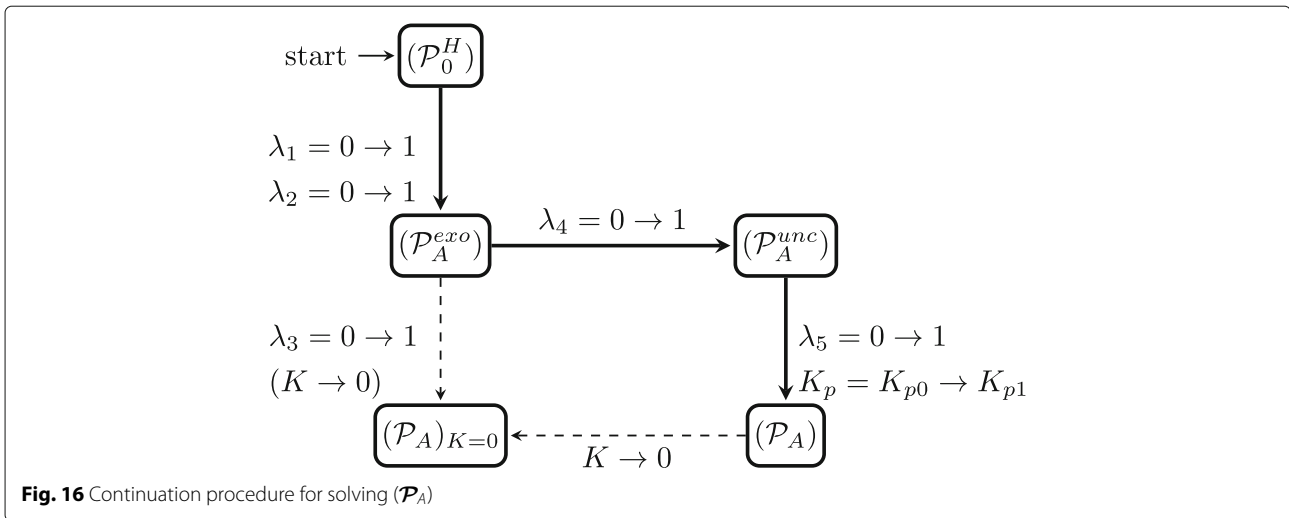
start → $(\mathcal{P}_0^H)$

$\lambda_1 = 0 \to 1$

$\lambda_2 = 0 \to 1$

$(\mathcal{P}_A^{exo})$

$\lambda_4 = 0 \to 1$

$(\mathcal{P}_A^{unc})$

$\lambda_3 = 0 \to 1$

$(K \to 0)$

$\lambda_5 = 0 \to 1$

$K_p = K_{p0} \to K_{p1}$

$(\mathcal{P}_A)_{K=0}$

$K \to 0$

$(\mathcal{P}_A)$

**Fig. 16** Continuation procedure for solving $(\boldsymbol{\mathcal{P}}_A)$